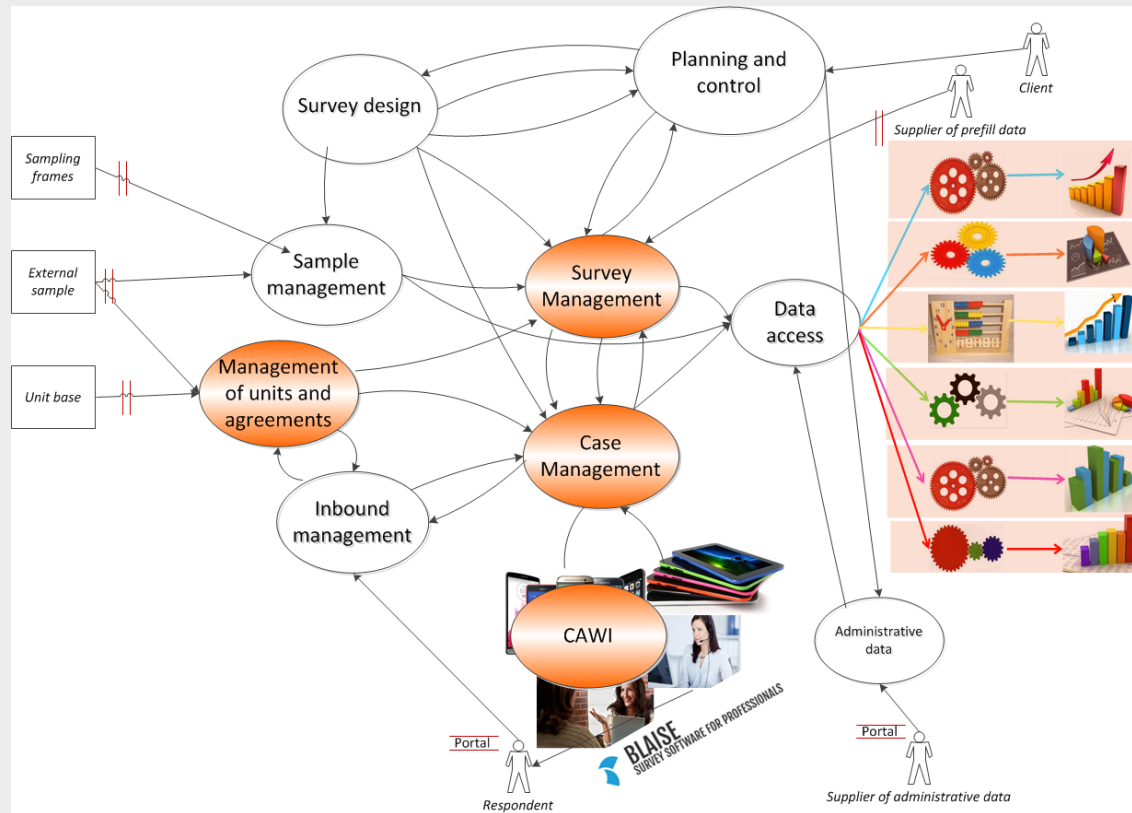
Planning and control

Client

Survey design

Supplier of prefill data

Sampling frames

Sample management

Survey Management

Data access

External sample

Management of units and agreements

Unit base

Case Management

Inbound management

CAWI

Administrative data

BLAISE
SURVEY SOFTWARE FOR PROFESSIONALS

Portal

Respondent

Portal

Supplier of administrative data